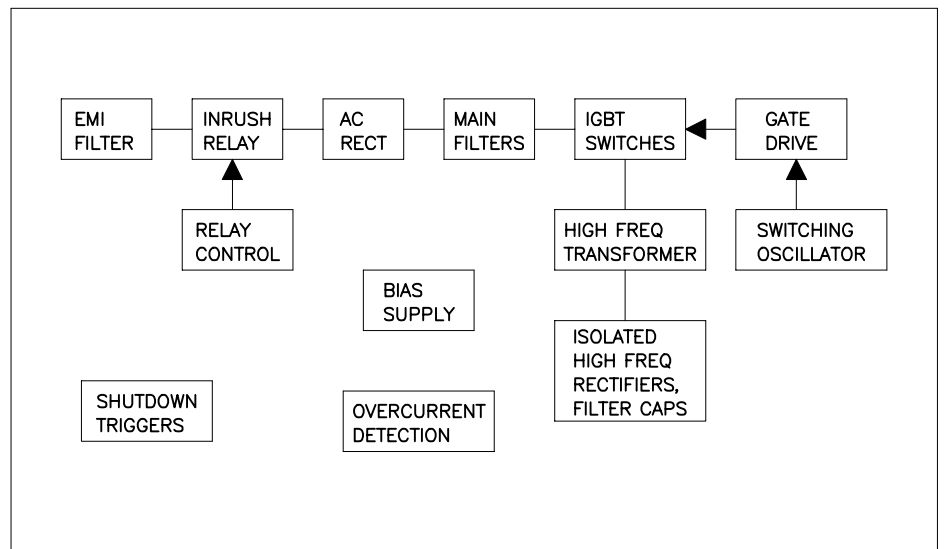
EMI FILTER

INRUSH RELAY

AC RECT

MAIN FILTERS

IGBT SWITCHES

GATE DRIVE

RELAY CONTROL

HIGH FREQ TRANSFORMER

SWITCHING OSCILLATOR

BIAS SUPPLY

ISOLATED HIGH FREQ RECTIFIERS, FILTER CAPS

SHUTDOWN TRIGGERS

OVERCURRENT DETECTION